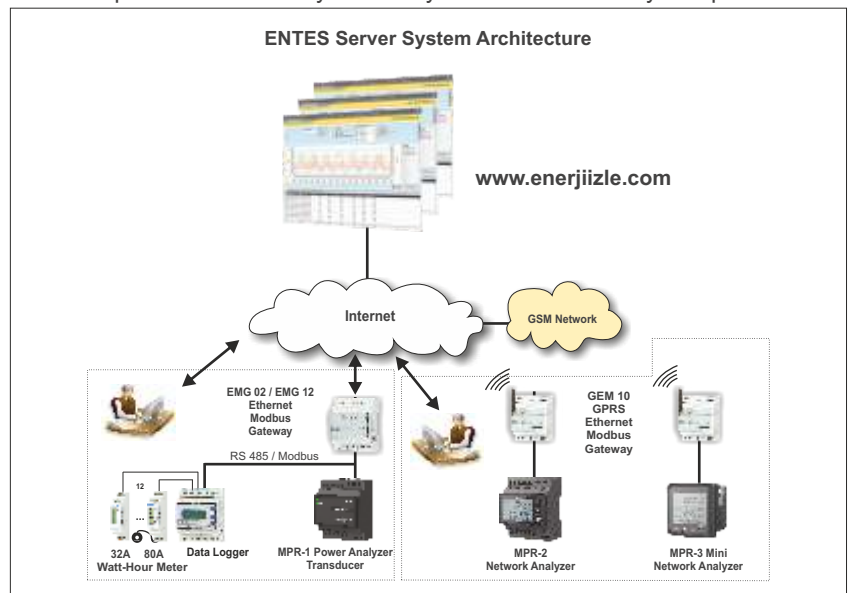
ENTES Server System Architecture

www.enerjiizle.com

Internet

GSM Network

EMG 02 / EMG 12 Ethernet Modbus Gateway

RS 485 / Modbus

GEM 10 GPRS Ethernet Modbus Gateway

12

...

32A 80A Watt-Hour Meter

Data Logger

MPR-1 Power Analyzer Transducer

MPR-2 Network Analyzer

MPR-3 Mini Network Analyzer